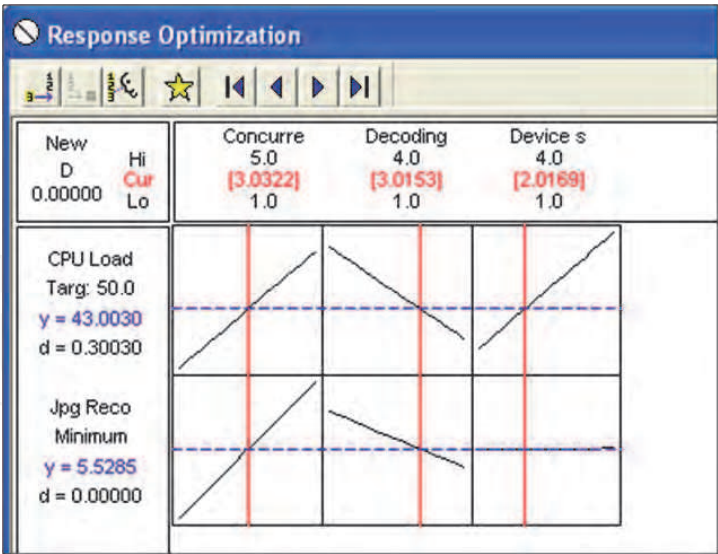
Response Optimization

New
D
0.00000

Hi
Cur
Lo

Concurre
5.0
[3.0322]
1.0

Decoding
4.0
[3.0153]
1.0

Device s
4.0
[2.0169]
1.0

CPU Load
Targ: 50.0
y = 43.0030
d = 0.30030

Jpg Reco
Minimum
y = 5.5285
d = 0.00000